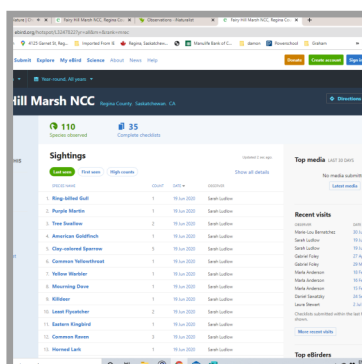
Fairy Hill Marsh NCC, Regina Co. | Observations · iNaturalist | Fairy Hill Marsh NCC, Regina Co.

ebird.org/hotspot/L5347022?yr=all&m=&rank=mrec

4125 Garnet St, Reg... | Imported From IE | Regina, Saskatchew... | Manulife Bank of C... | daemon | Provencheel | Graham

Submit Explore My eBird Science About News Help

Donate Create account Sign in

Year-round, All years

Hill Marsh NCC Regina County, Saskatchewan, CA

Directions

110 Species observed

35 Complete checklists

Sightings

Updated 2 sec ago

Last seen First seen High counts

Show all details

| SPECIES NAME | COUNT | DATE | OBSERVER |
|---|---|---|---|
| 1. Ring-billed Gull | 1 | 19 Jun 2020 | Sarah Ludlow |
| 2. Purple Martin | 1 | 19 Jun 2020 | Sarah Ludlow |
| 3. Tree Swallow | 2 | 19 Jun 2020 | Sarah Ludlow |
| 4. American Goldfinch | 1 | 19 Jun 2020 | Sarah Ludlow |
| 5. Clay-colored Sparrow | 5 | 19 Jun 2020 | Sarah Ludlow |
| 6. Common Yellowthroat | 1 | 19 Jun 2020 | Sarah Ludlow |
| 7. Yellow Warbler | 1 | 19 Jun 2020 | Sarah Ludlow |
| 8. Mourning Dove | 4 | 19 Jun 2020 | Sarah Ludlow |
| 9. Killdeer | 1 | 19 Jun 2020 | Sarah Ludlow |
| 10. Least Flycatcher | 2 | 19 Jun 2020 | Sarah Ludlow |
| 11. Eastern Kingbird | 1 | 19 Jun 2020 | Sarah Ludlow |
| 12. Common Raven | 3 | 19 Jun 2020 | Sarah Ludlow |
| 13. Horned Lark | 1 | 19 Jun 2020 | Sarah Ludlow |

Top media LAST 30 DAYS

No media submitt

Latest media

Recent visits

| OBSERVER | DATE |
|---|---|
| Marie-Lou Bernatchez | 30 Ju |
| Sarah Ludlow | 19 Ju |
| Sarah Ludlow | 19 Ju |
| Gabriel Foley | 27 Ju |
| Gabriel Foley | 26 M |
| Marla Anderson | 15 M |
| Marla Anderson | 16 M |
| Marla Anderson | 15 M |
| Daniel Stendzky | 24 St |
| Laura Stewart | 2 Ju |

Checklists submitted within the last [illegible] shown.

More recent visits

Top eBirders